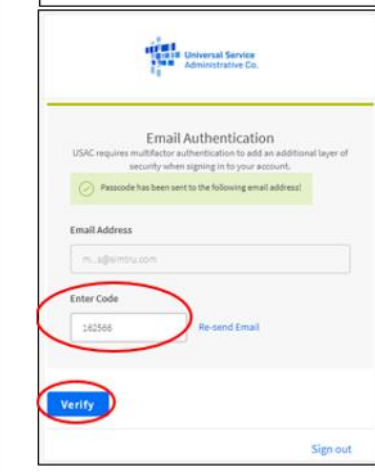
Universal Service Administrative Co.

Email Authentication

USAC requires multifactor authentication to add an additional layer of security when signing in to your account.

Passcode has been sent to the following email address!

Email Address

m...s@simtru.com

Enter Code

162566

Re-send Email

Verify

Sign out